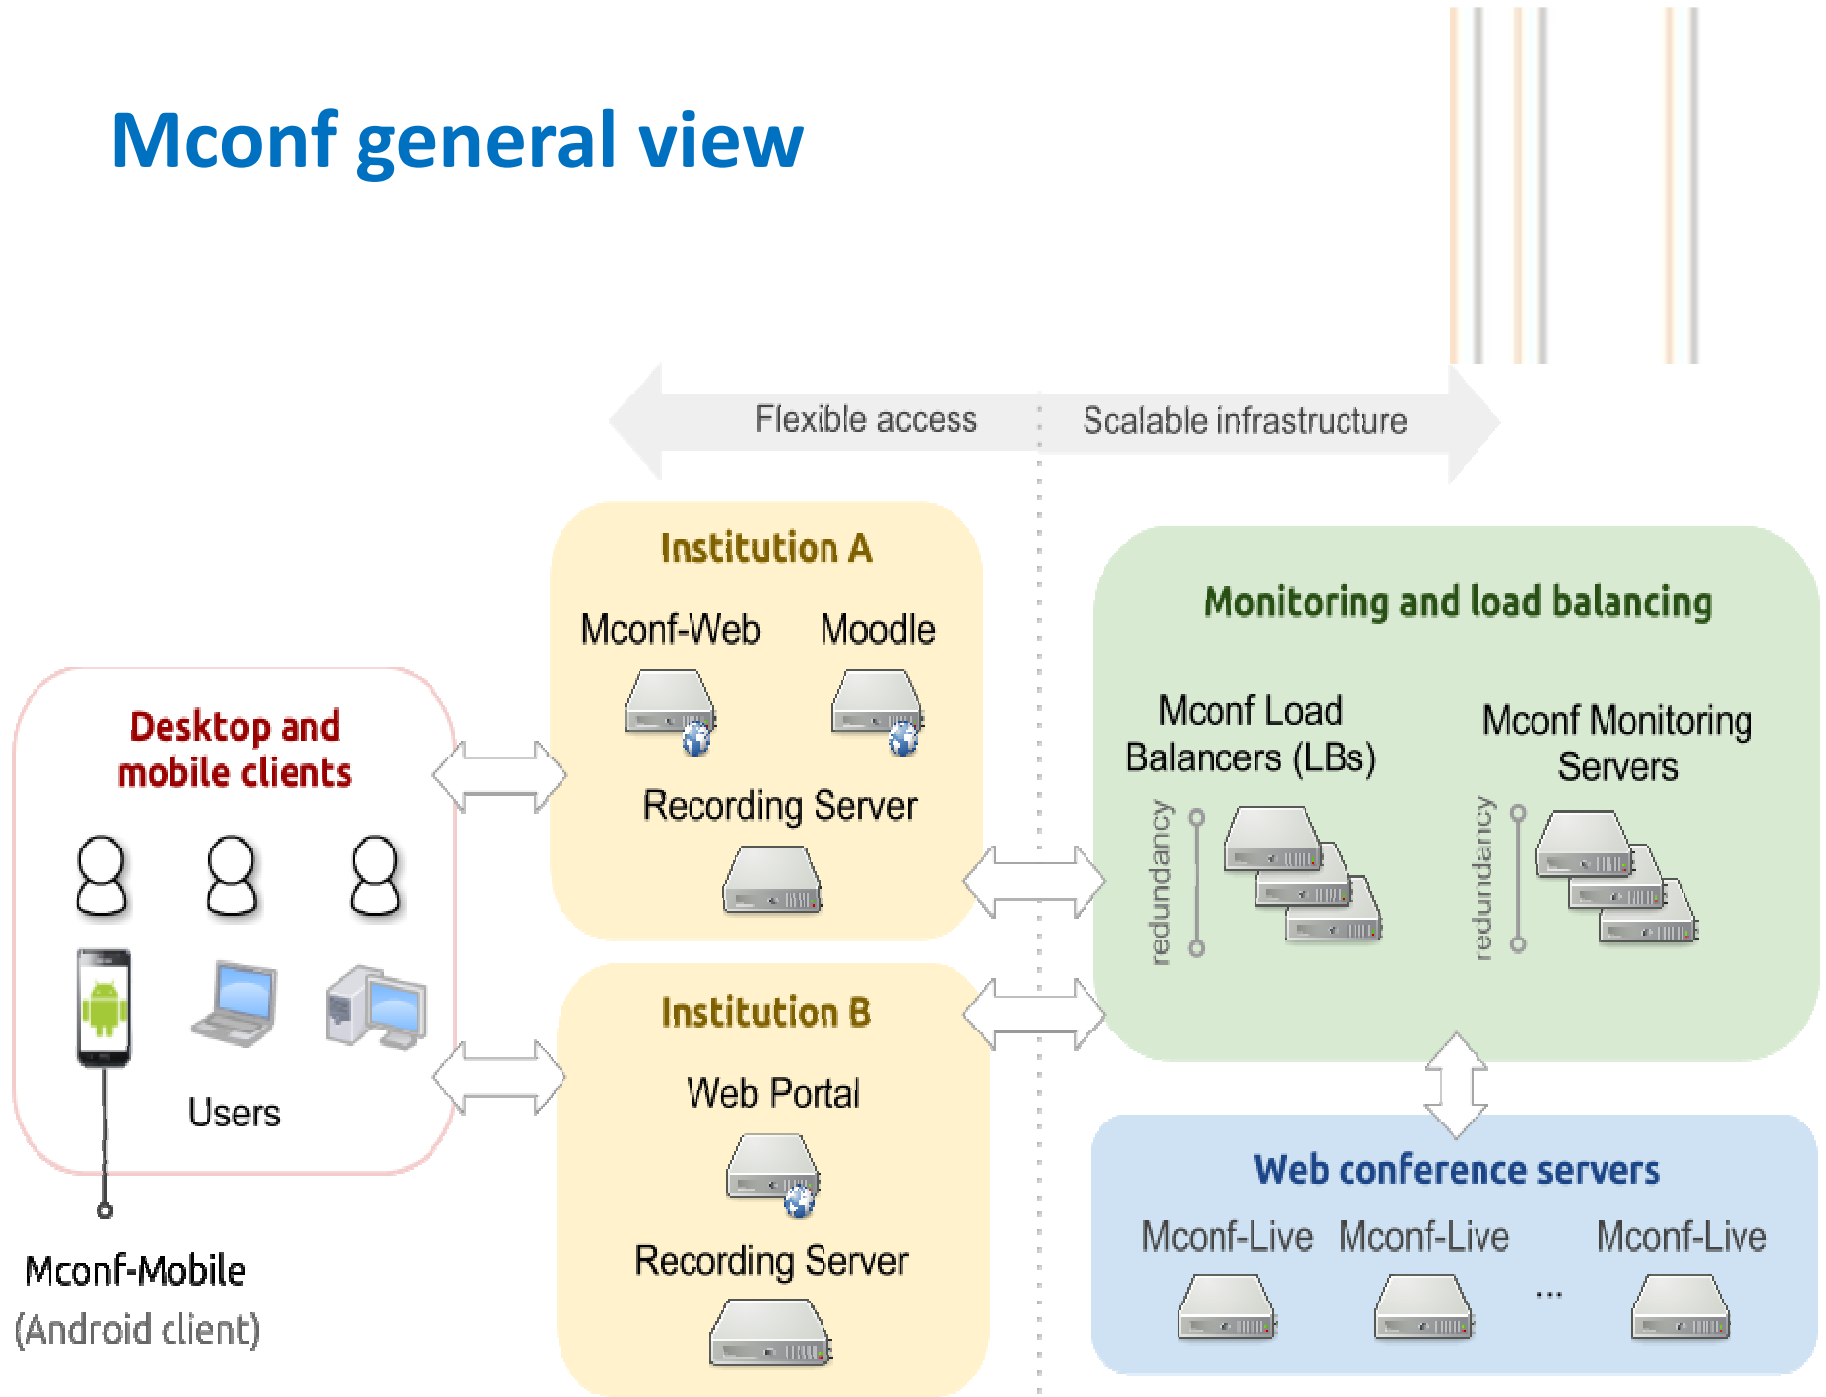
Mconf general view

Flexible access

Scalable infrastructure

Desktop and mobile clients

Users

Mconf-Mobile
(Android client)

Institution A

Mconf-Web

Moodle

Recording Server

Institution B

Web Portal

Recording Server

Monitoring and load balancing

Mconf Load Balancers (LBs)

redundancy

Mconf Monitoring Servers

redundancy

Web conference servers

Mconf-Live

Mconf-Live

...

Mconf-Live